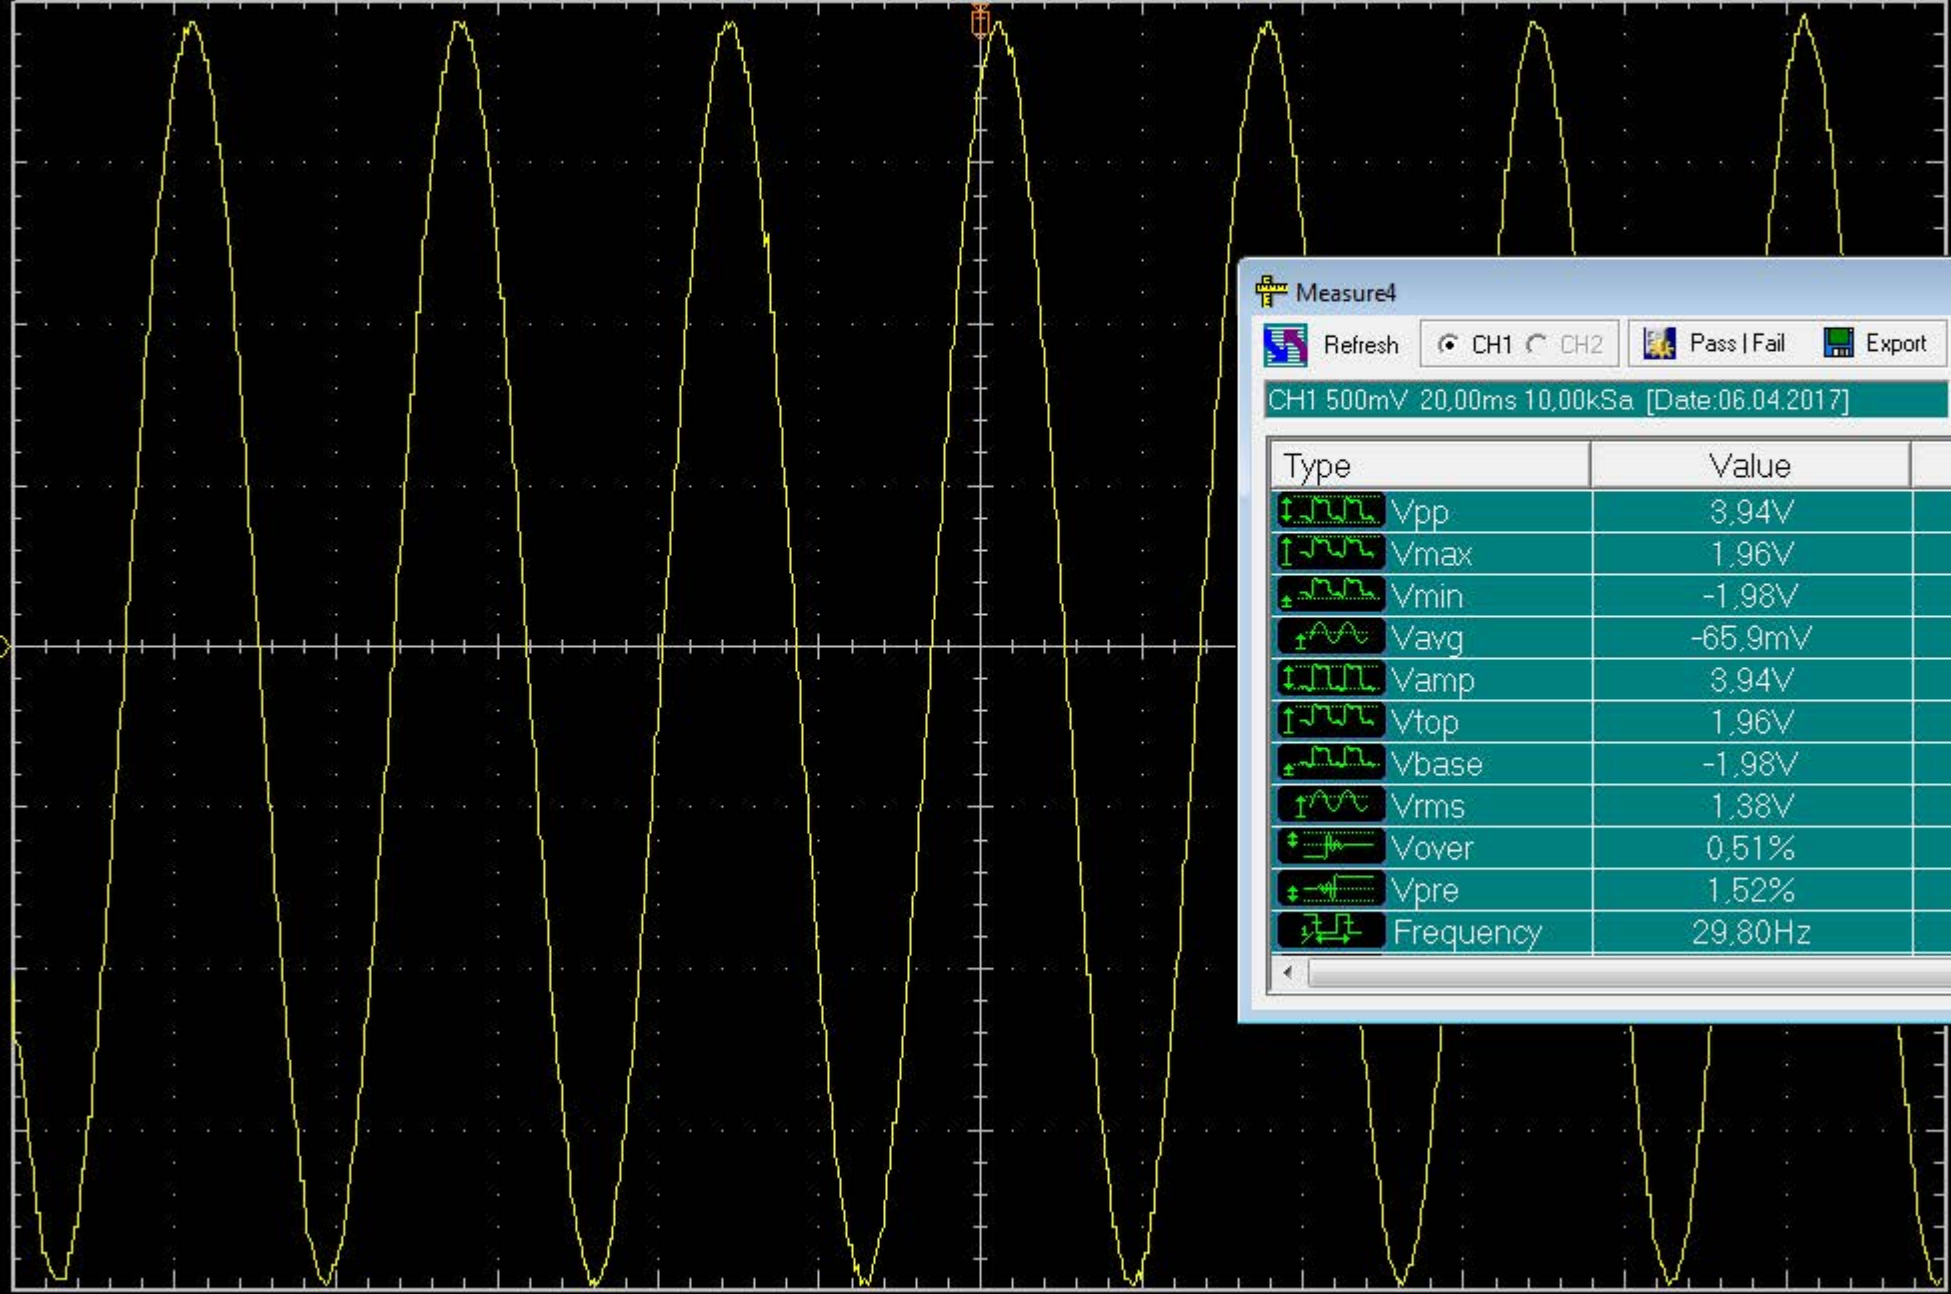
Measure4

Refresh CH1 CH2 Pass | Fail Export

CH1 500mV 20,00ms 10,00kSa [Date:06.04.2017]

| Type | Value |
|---|---|
| Vpp | 3,94V |
| Vmax | 1,96V |
| Vmin | -1,98V |
| Vavg | -65,9mV |
| Vamp | 3,94V |
| Vtop | 1,96V |
| Vbase | -1,98V |
| Vrms | 1,38V |
| Vover | 0,51% |
| Vpre | 1,52% |
| Frequency | 29,80Hz |